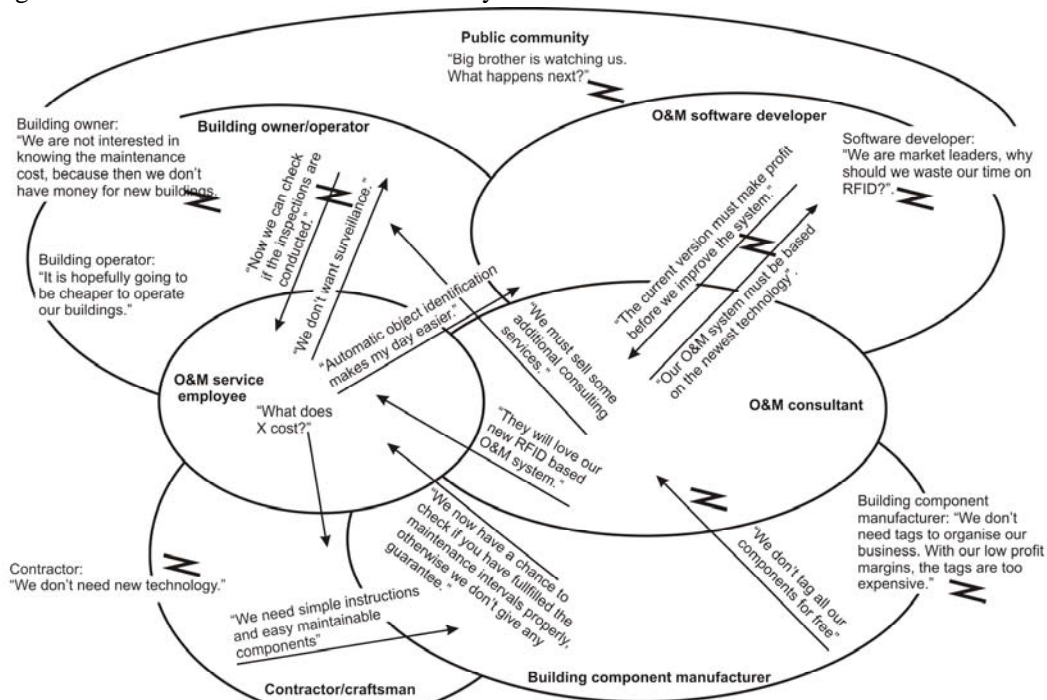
Public community
"Big brother is watching us. What happens next?"

Building owner: "We are not interested in knowing the maintenance cost, because then we don't have money for new buildings."

Building owner/operator

O&M software developer

Software developer: "We are market leaders, why should we waste our time on RFID?".

Building operator: "It is hopefully going to be cheaper to operate our buildings."

"Now we can check if the inspections are conducted."

"We don't want surveillance."

"Automatic object identification makes my day easier."

"We must sell some additional consulting services."

"The current version must make profit before we improve the system."

"Our O&M system must be based on the newest technology".

O&M service employee

"What does X cost?"

"They will love our new RFID based O&M system."

O&M consultant

Contractor: "We don't need new technology."

"We now have a chance to check if you have fullfilled the maintenance intervals properly, otherwise we don't give any guarantee."

"We don't tag all our components for free"

Building component manufacturer: "We don't need tags to organise our business. With our low profit margins, the tags are too expensive."

"We need simple instructions and easy maintainable components"

Contractor/craftsman

Building component manufacturer